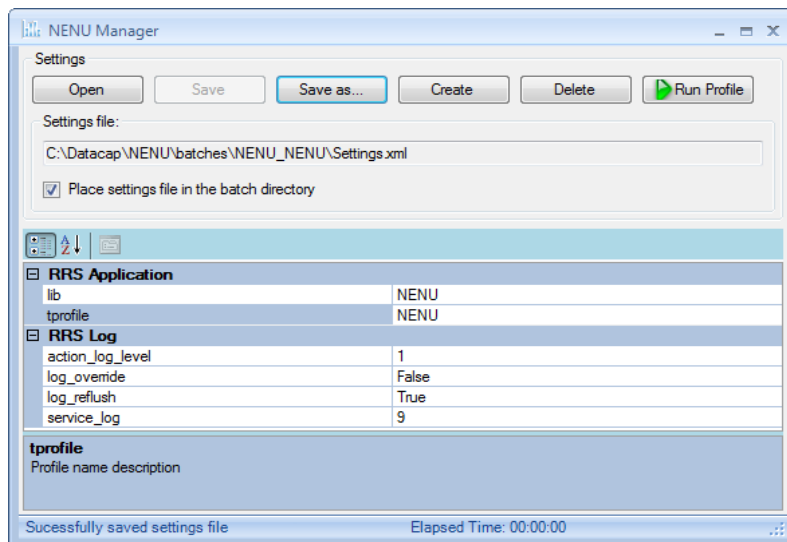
NENU Manager

Settings

Open Save Save as... Create Delete Run Profile

Settings file:

C:\Datacap\NENU\batches\NENU_NENU\Settings.xml

Place settings file in the batch directory

| RRS Application | |
|---|---|
| lib | NENU |
| tprofile | NENU |
| **RRS Log** | |
| action_log_level | 1 |
| log_override | False |
| log_reflush | True |
| service_log | 9 |

tprofile
Profile name description

Sucessfully saved settings file Elapsed Time: 00:00:00